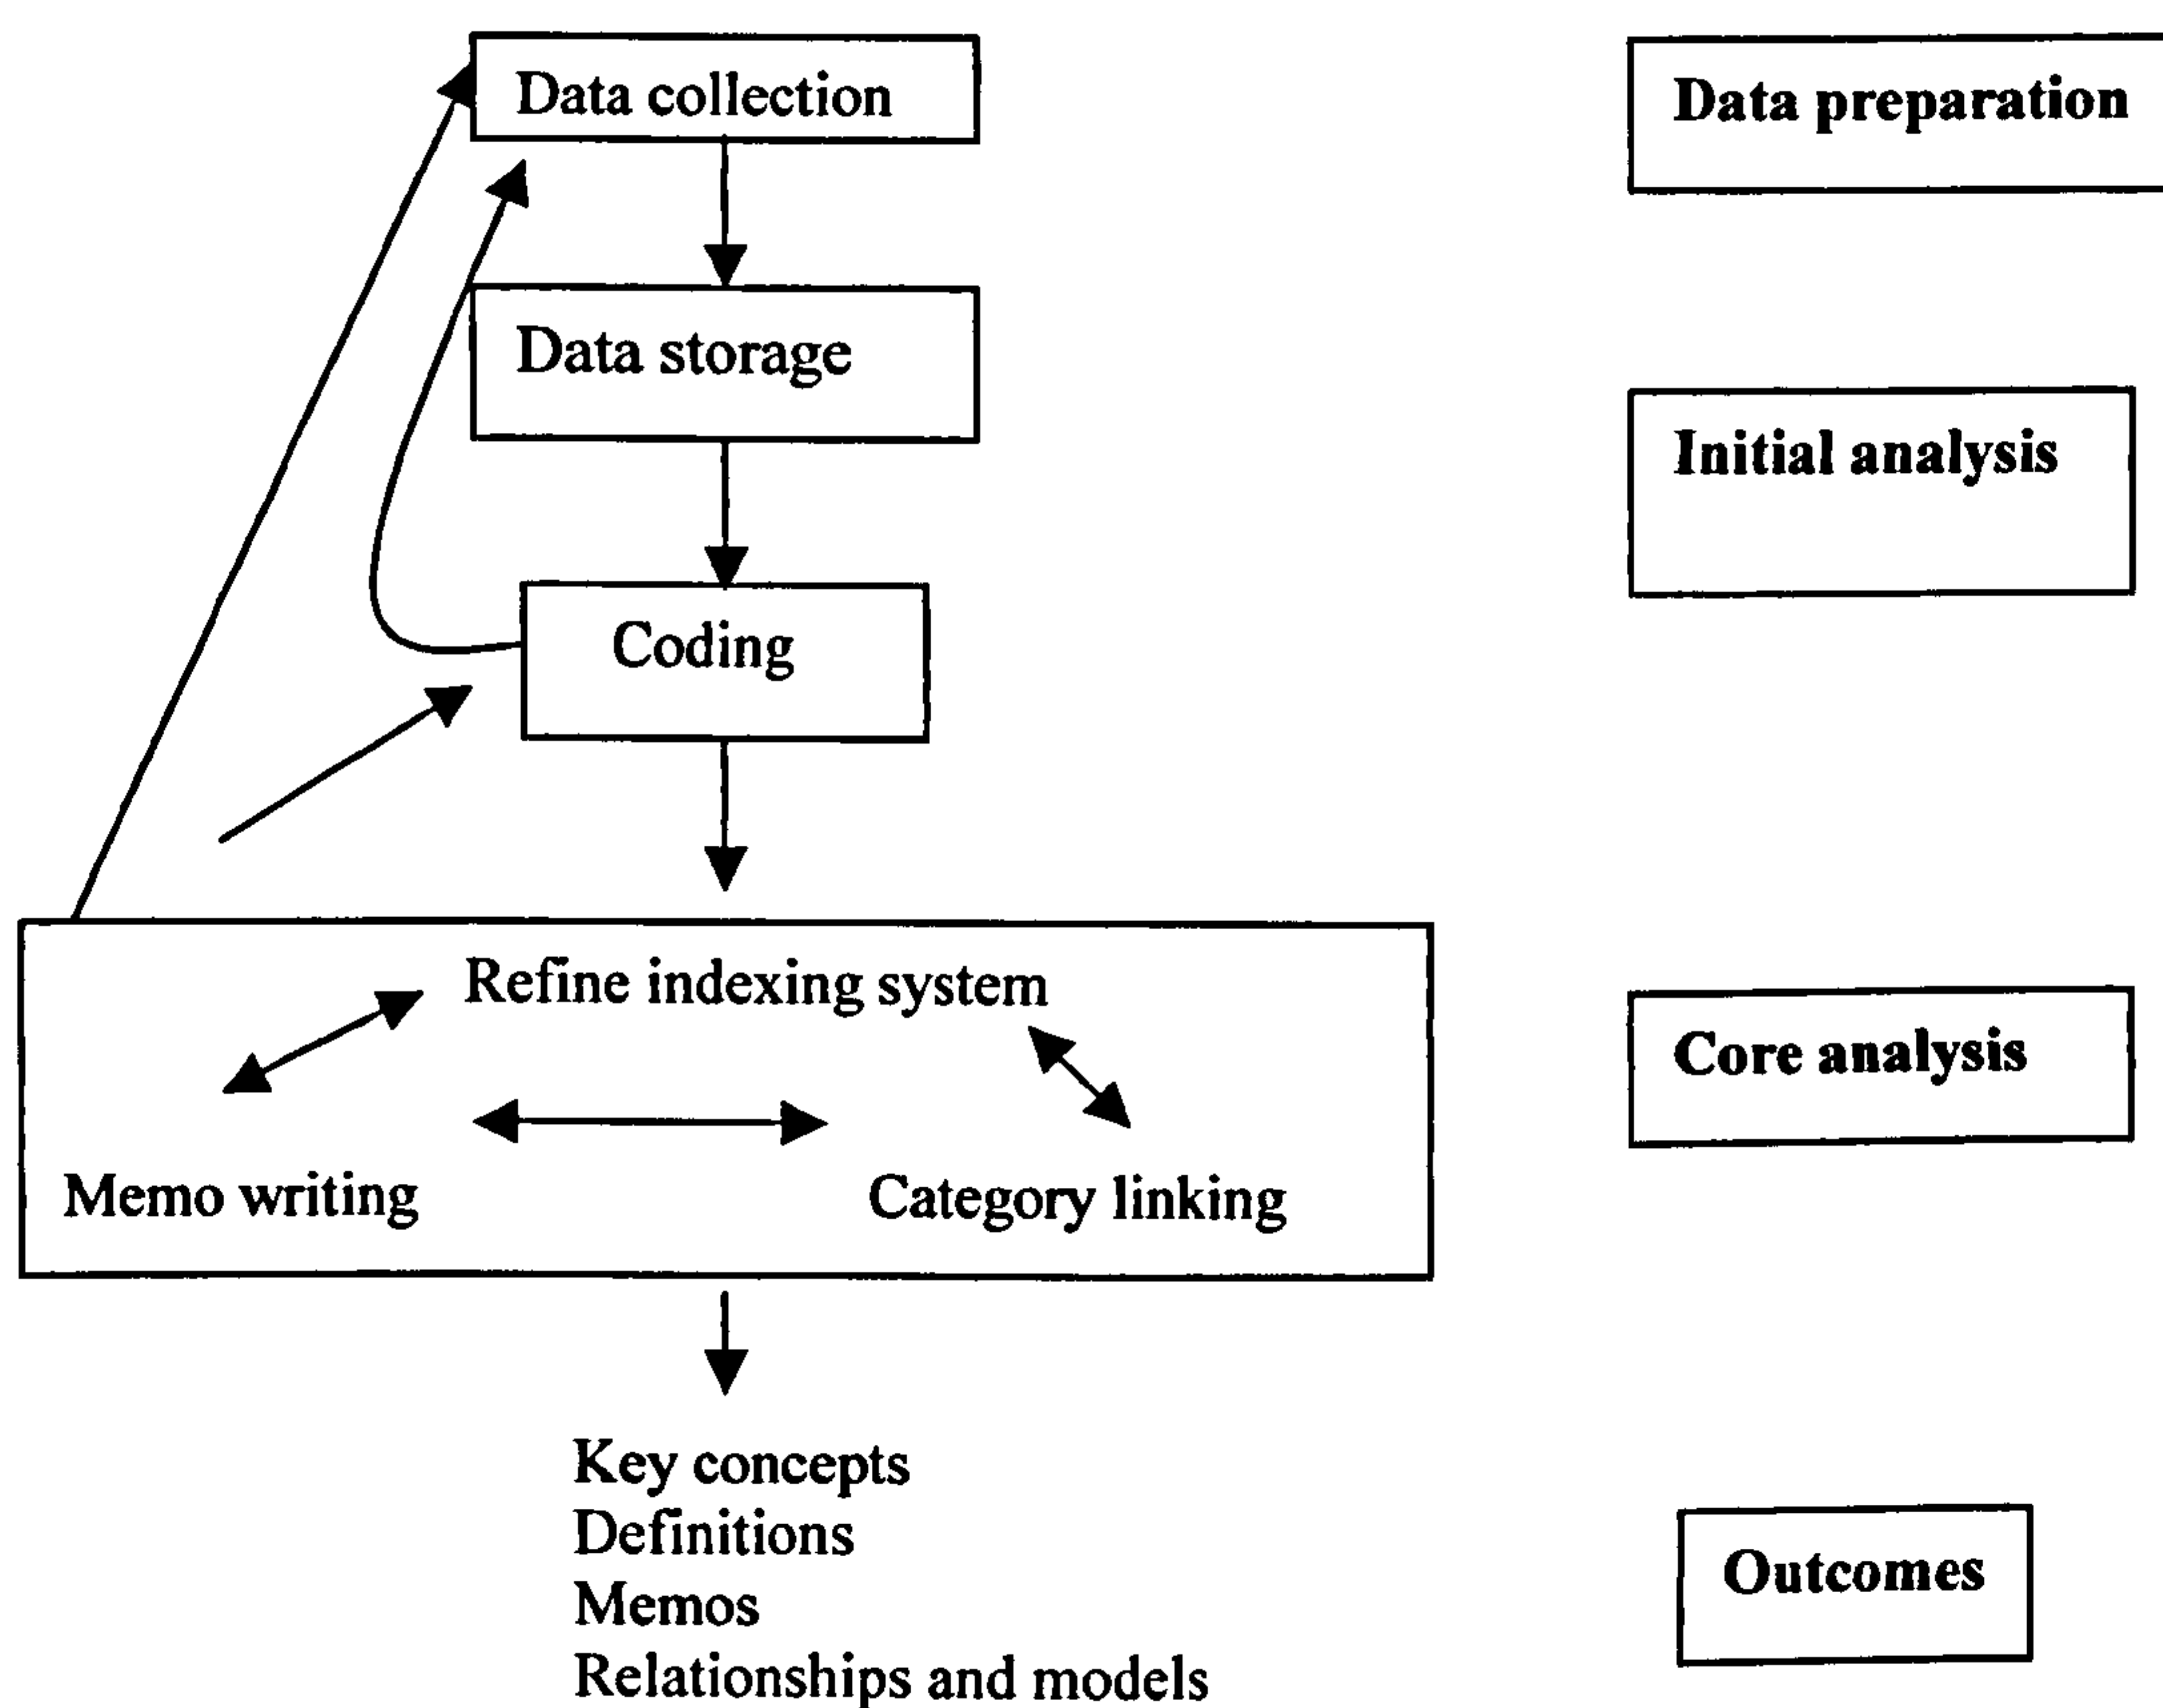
Data collection

Data preparation

Data storage

Initial analysis

Coding

Refine indexing system

Core analysis

Memo writing

Category linking

Key concepts
Definitions
Memos
Relationships and models

Outcomes